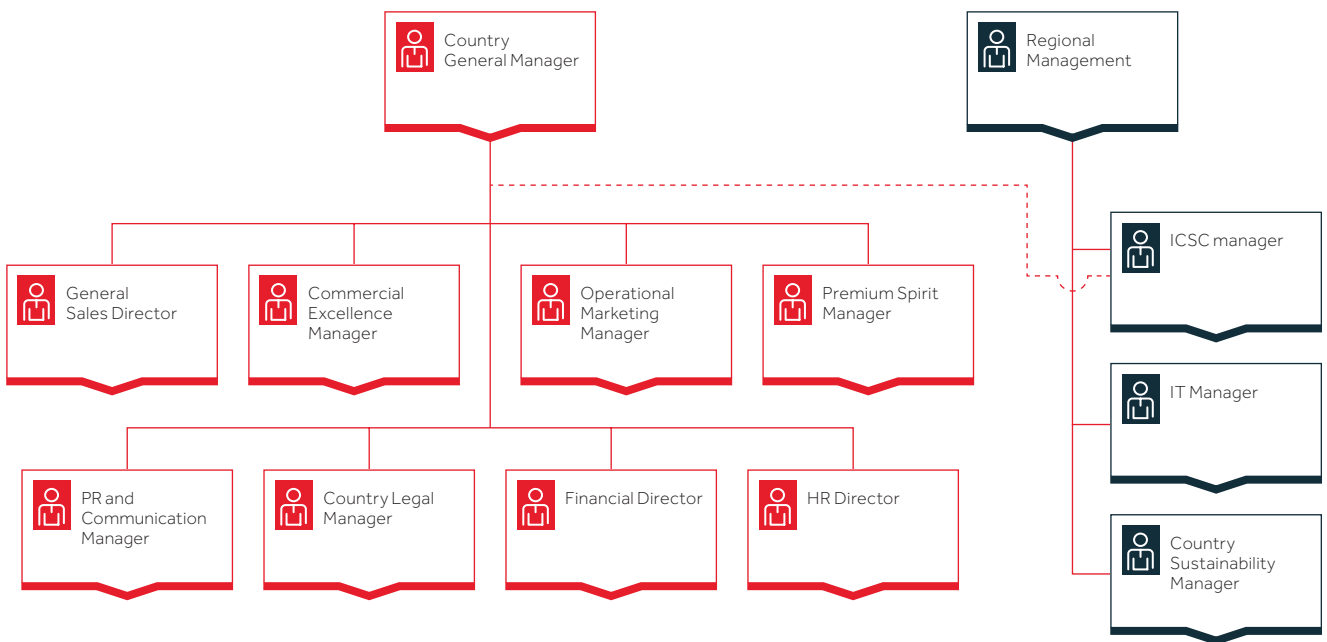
Country General Manager

Regional Management

General Sales Director

Commercial Excellence Manager

Operational Marketing Manager

Premium Spirit Manager

ICSC manager

IT Manager

PR and Communication Manager

Country Legal Manager

Financial Director

HR Director

Country Sustainability Manager